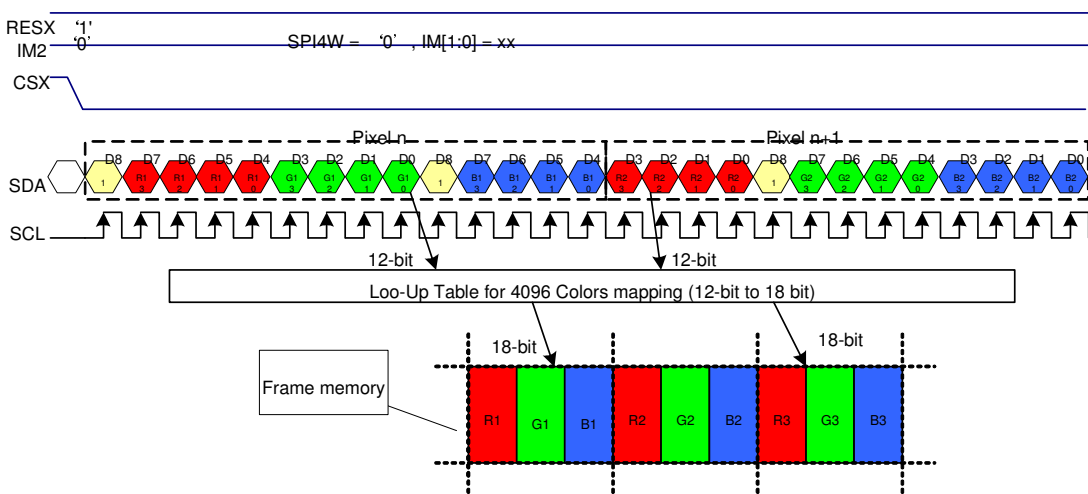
RESX '1'
IM2 '0'
SPI4W = '0' , IM[1:0] = xx
CSX
Pixel n
Pixel n+1
SDA
D8 1
D7 R1 3
D6 R1 2
D5 R1 1
D4 R1 0
D3 G1 3
D2 G1 2
D1 G1 1
D0 G1 0
D8 1
D7 B1 3
D6 B1 2
D5 B1 1
D4 B1 0
D3 R2 3
D2 R2 2
D1 R2 1
D0 R2 0
D8 1
D7 G2 3
D6 G2 2
D5 G2 1
D4 G2 0
D3 B2 3
D2 B2 2
D1 B2 1
D0 B2 0
SCL
12-bit
12-bit
Loo-Up Table for 4096 Colors mapping (12-bit to 18 bit)
18-bit
18-bit
Frame memory
R1 G1 B1 R2 G2 B2 R3 G3 B3